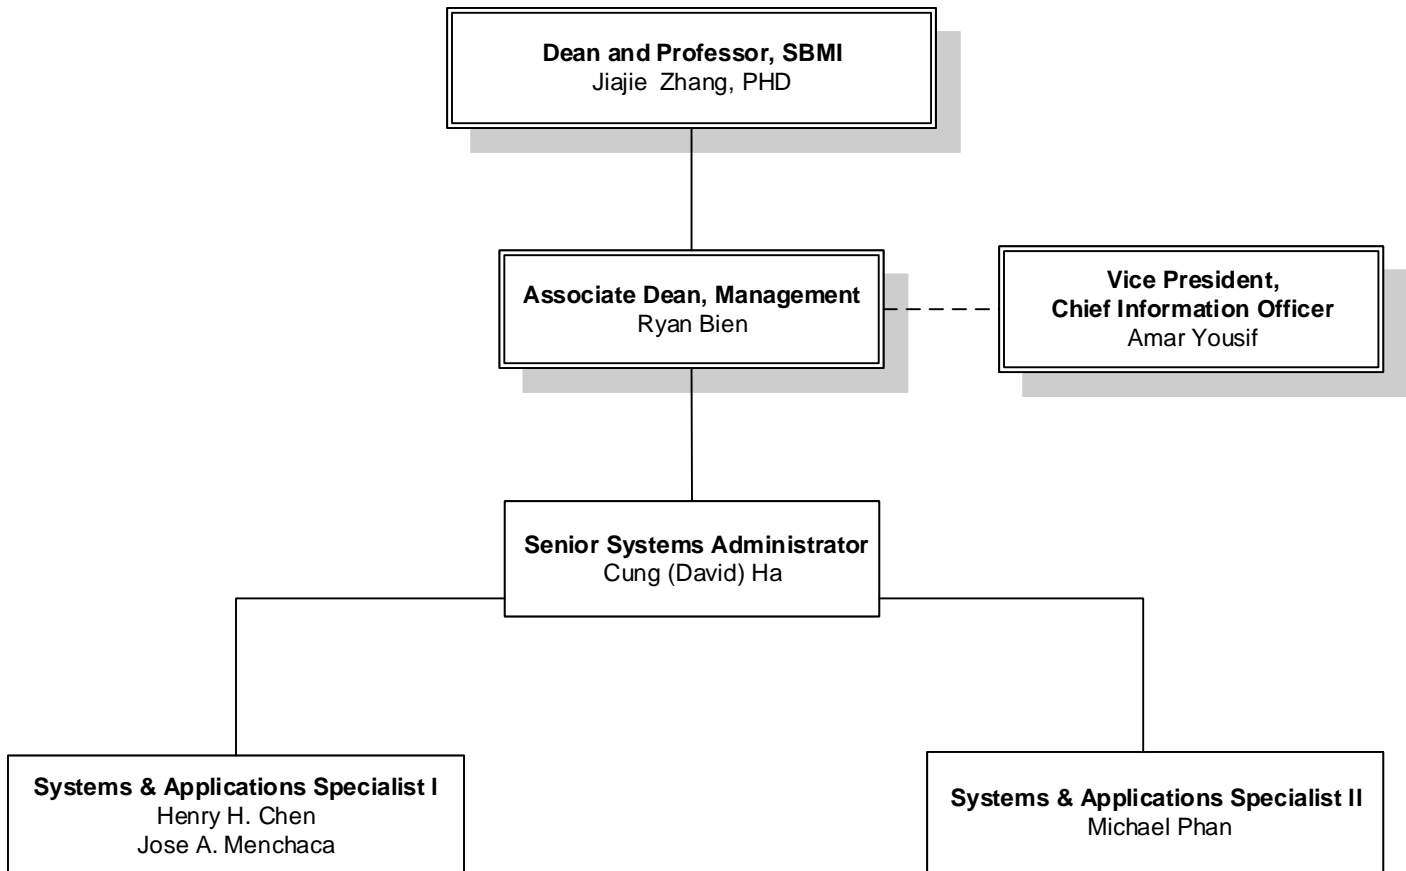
Dean and Professor, SBMI
Jiajie Zhang, PHD

Associate Dean, Management
Ryan Bien

Vice President,
Chief Information Officer
Amar Yousif

Senior Systems Administrator
Cung (David) Ha

Systems & Applications Specialist I
Henry H. Chen
Jose A. Menchaca

Systems & Applications Specialist II
Michael Phan